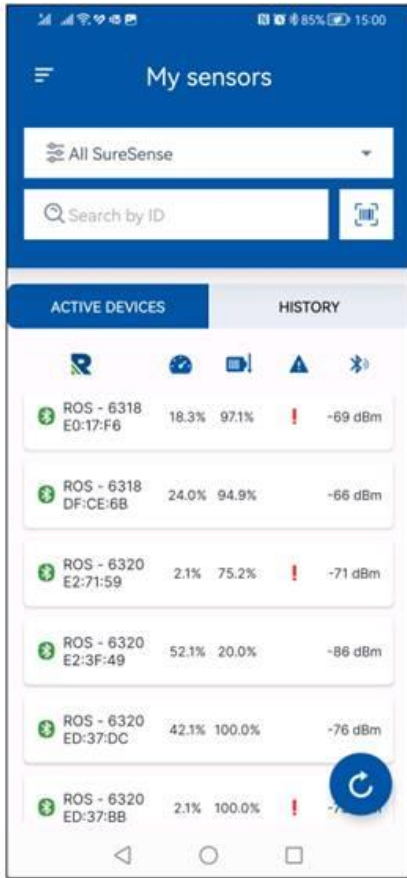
85% 15:00

My sensors

All SureSense

Search by ID

ACTIVE DEVICES

HISTORY

| | | | | |
|---|---|---|---|---|
| ROS - 6318 E0:17:F6 | 18.3% | 97.1% | ! | -69 dBm |
| ROS - 6318 DF:CE:6B | 24.0% | 94.9% | | -66 dBm |
| ROS - 6320 E2:71:59 | 2.1% | 75.2% | ! | -71 dBm |
| ROS - 6320 E2:3F:49 | 52.1% | 20.0% | | -86 dBm |
| ROS - 6320 ED:37:DC | 42.1% | 100.0% | | -76 dBm |
| ROS - 6320 ED:37:BB | 2.1% | 100.0% | ! | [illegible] |